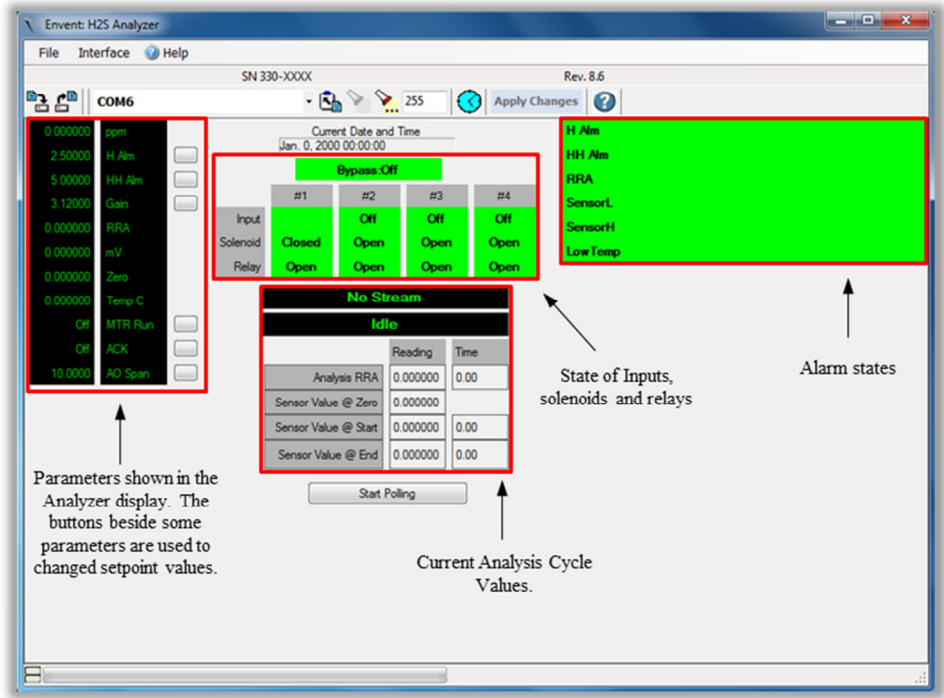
Envent: H2S Analyzer

File Interface Help

SN 330-XXXX

Rev. 8.6

COM6

255

Apply Changes

| 0.000000 | ppm |
|---|---|
| 2.50000 | H Alm |
| 5.00000 | HH Alm |
| 3.12000 | Gain |
| 0.000000 | RRA |
| 0.000000 | mV |
| 0.000000 | Zero |
| 0.000000 | Temp C |
| Off | MTR Run |
| Off | ACK |
| 10.0000 | AO Span |

Current Date and Time
Jan. 0, 2000 00:00:00

Bypass:Off

| | #1 | #2 | #3 | #4 |
|---|---|---|---|---|
| Input | | Off | Off | Off |
| Solenoid | Closed | Open | Open | Open |
| Relay | Open | Open | Open | Open |

H Alm
HH Alm
RRA
SensorL
SensorH
LowTemp

No Stream

Idle

| | Reading | Time |
|---|---|---|
| Analysis RRA | 0.000000 | 0.00 |
| Sensor Value @ Zero | 0.000000 | |
| Sensor Value @ Start | 0.000000 | 0.00 |
| Sensor Value @ End | 0.000000 | 0.00 |

Start Polling

State of Inputs, solenoids and relays

Alarm states

Parameters shown in the Analyzer display. The buttons beside some parameters are used to changed setpoint values.

Current Analysis Cycle Values.